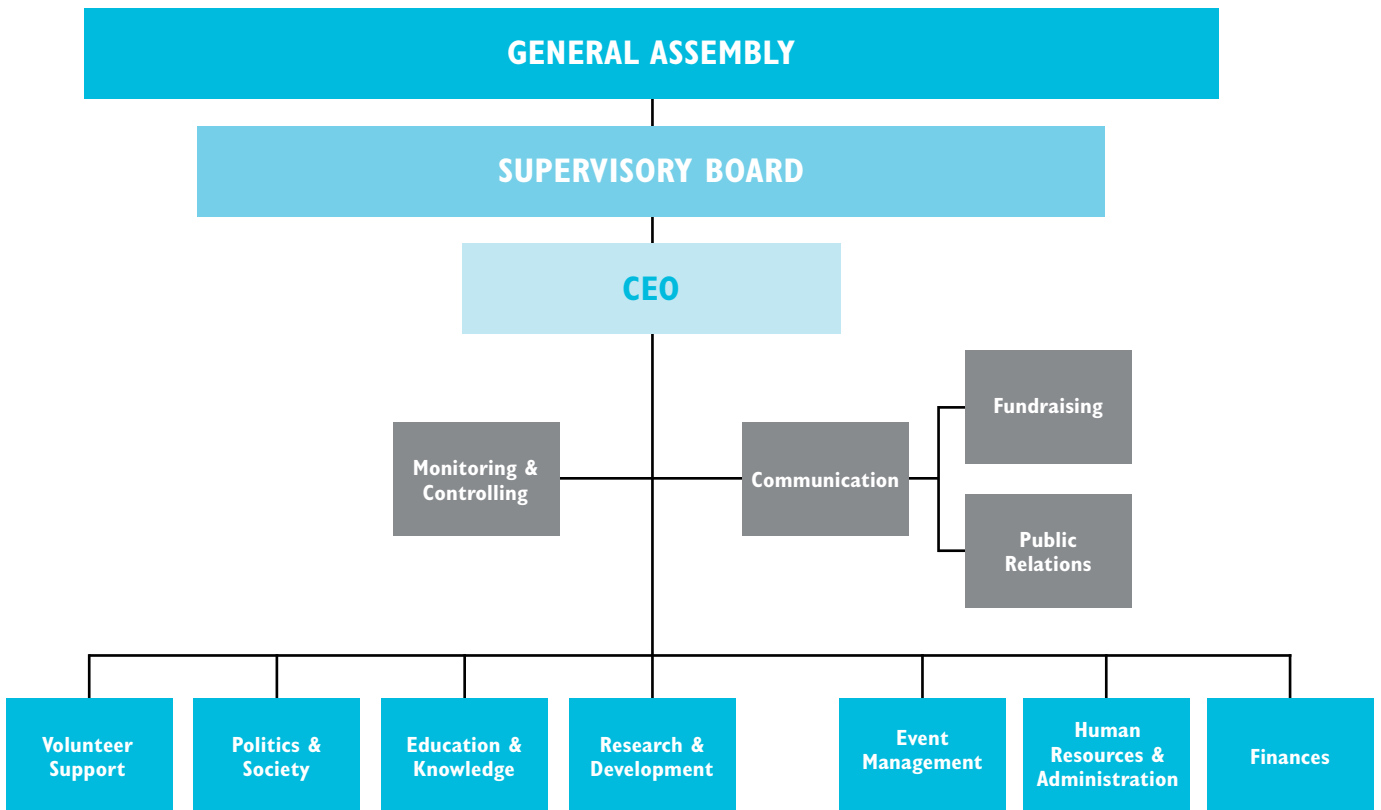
GENERAL ASSEMBLY

SUPERVISORY BOARD

CEO

Monitoring & Controlling

Communication

Fundraising

Public Relations

Volunteer Support

Politics & Society

Education & Knowledge

Research & Development

Event Management

Human Resources & Administration

Finances